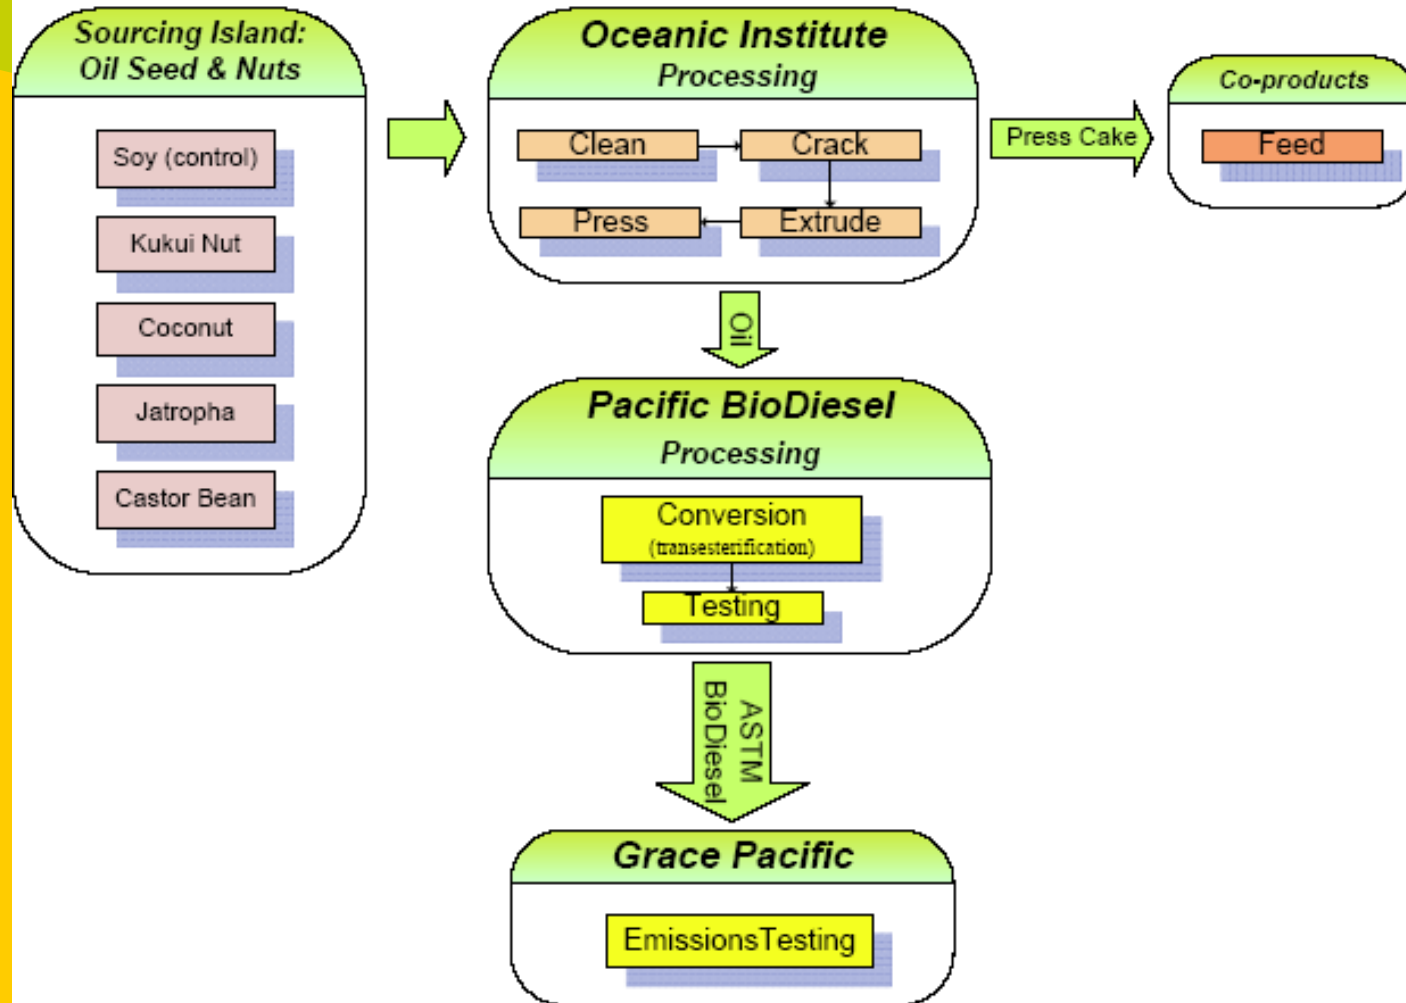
Sourcing Island:
Oil Seed & Nuts

Soy (control)

Kukui Nut

Coconut

Jatropha

Castor Bean

Oceanic Institute
Processing

Clean

Crack

Press

Extrude

Press Cake

Co-products

Feed

Oil

Pacific BioDiesel
Processing

Conversion
(transesterification)

Testing

ASTM
BioDiesel

Grace Pacific

EmissionsTesting